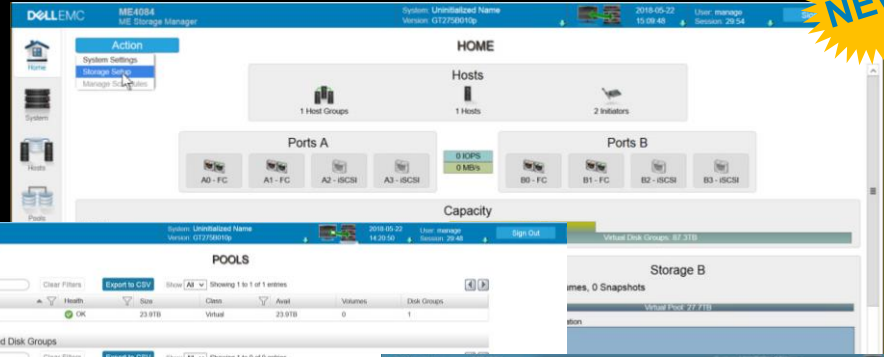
DELLEMC ME4084 ME Storage Manager

System: Uninitialized Name
Version: GT275B010p

2018-05-22
15:09:48

User: manage
Session: 29:54

NE

Home

System

Hosts

Pools

Action
System Settings
Storage Setup
Manage Schedules

HOME

Hosts

1 Host Groups

1 Hosts

2 Initiators

Ports A

A0 - FC

A1 - FC

A2 - iSCSI

A3 - iSCSI

0 IOPS
0 MB/s

Ports B

B0 - FC

B1 - FC

B2 - iSCSI

B3 - iSCSI

Capacity

Virtual Disk Groups: 87.3TB

System: Uninitialized Name
Version: GT275B010p

2018-05-22
14:20:50

User: manage
Session: 29:48

Sign Out

POOLS

Clear Filters

Export to CSV

Show All Showing 1 to 1 of 1 entries

| | Health | Size | Class | Avail | Volumes | Disk Groups |
|---|---|---|---|---|---|---|
| | OK | 23.9TB | Virtual | 23.9TB | 0 | 1 |

d Disk Groups

Clear Filters

Export to CSV

Show All Showing 1 to 9 of 9 entries

Storage B

umes, 0 Snapshots

Virtual Pool: 27.7TB

ation